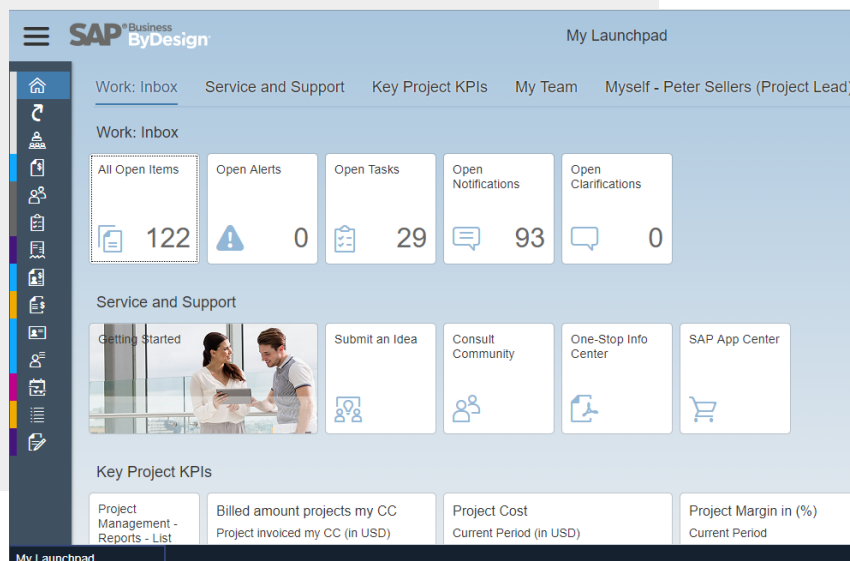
SAP Business ByDesign

My Launchpad

Work: Inbox Service and Support Key Project KPIs My Team Myself - Peter Sellers (Project Lead)

Work: Inbox

All Open Items 122

Open Alerts 0

Open Tasks 29

Open Notifications 93

Open Clarifications 0

Service and Support

Getting Started

Submit an Idea

Consult Community

One-Stop Info Center

SAP App Center

Key Project KPIs

Project Management - Reports - List

Billed amount projects my CC

Project invoiced my CC (in USD)

Project Cost

Current Period (in USD)

Project Margin in (%)

Current Period

My Launchpad